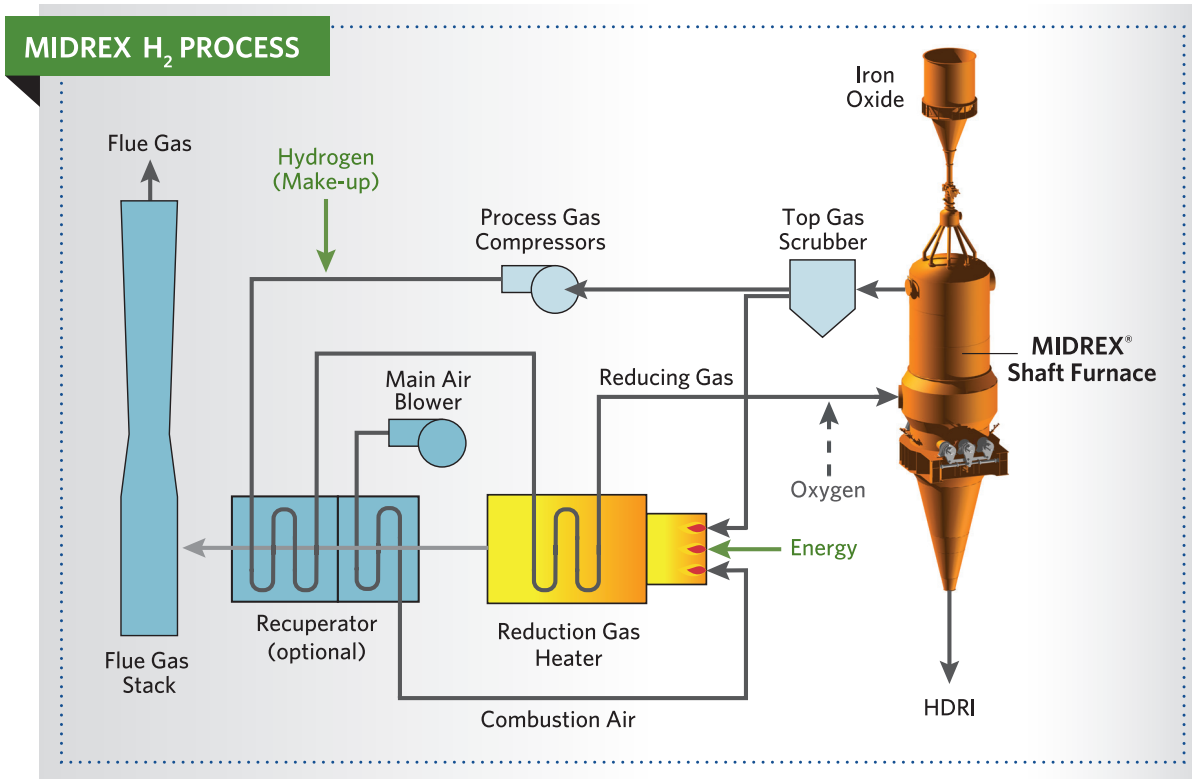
MIDREX $H_2$ PROCESS

Iron Oxide

Flue Gas

Hydrogen (Make-up)

Process Gas Compressors

Top Gas Scrubber

MIDREX® Shaft Furnace

Main Air Blower

Reducing Gas

Oxygen

Energy

Recuperator (optional)

Reduction Gas Heater

Flue Gas Stack

Combustion Air

HDRI